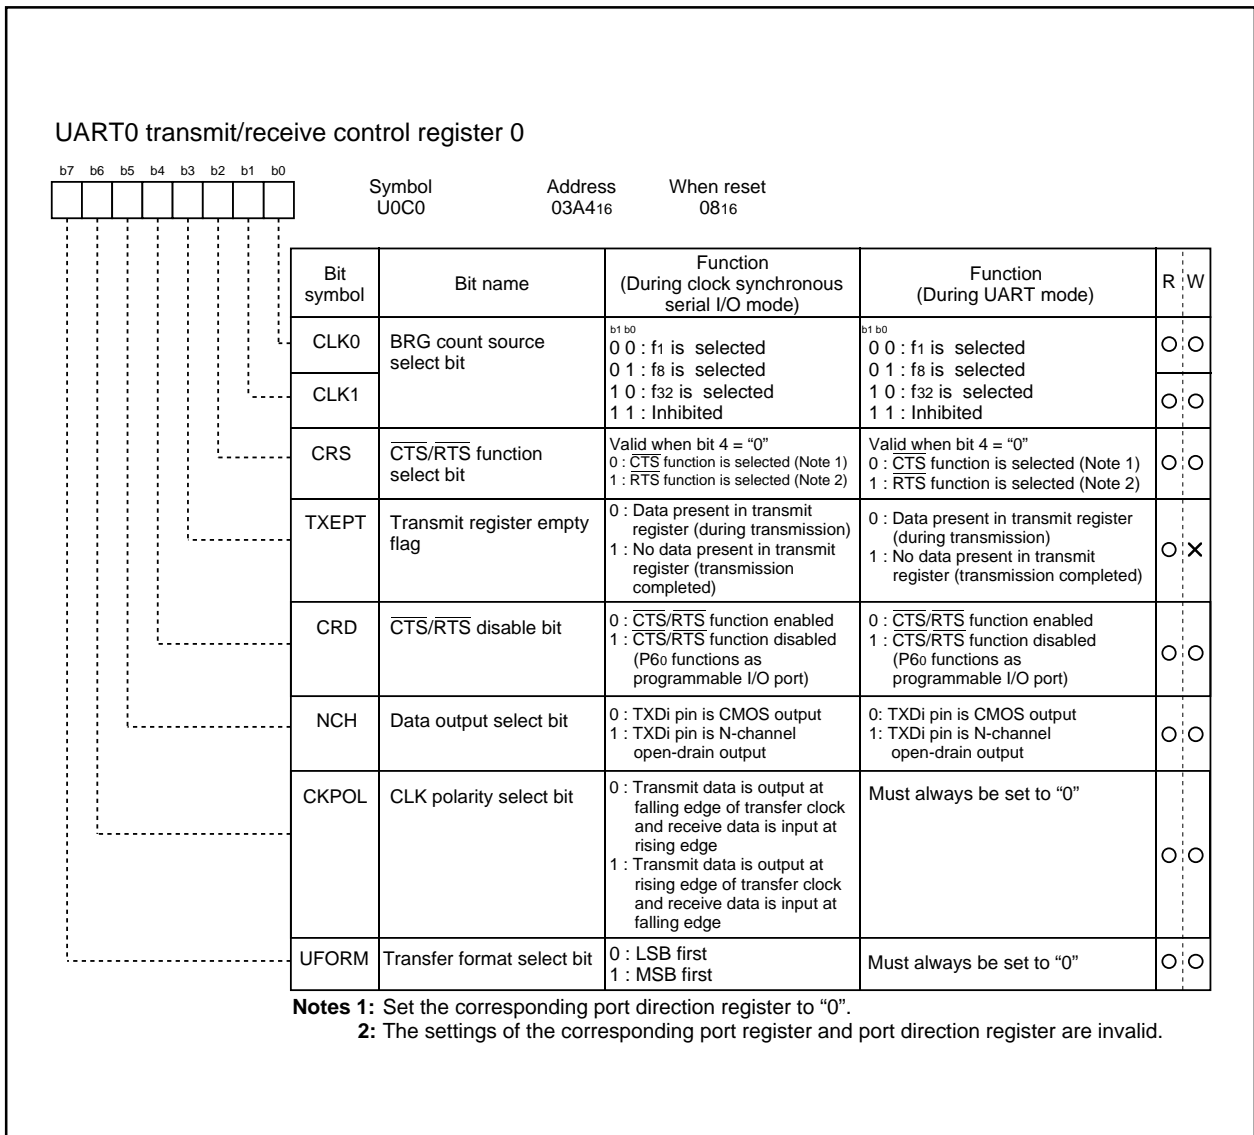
UART0 transmit/receive control register 0

b7 b6 b5 b4 b3 b2 b1 b0

Symbol U0C0 Address $03A4_{16}$ When reset $08_{16}$

| Bit symbol | Bit name | Function (During clock synchronous serial I/O mode) | Function (During UART mode) | R | W |
|---|---|---|---|---|---|
| CLK0 | BRG count source select bit | b1 b0 0 0 : $f_1$ is selected 0 1 : $f_8$ is selected 1 0 : $f_{32}$ is selected 1 1 : Inhibited | b1 b0 0 0 : $f_1$ is selected 0 1 : $f_8$ is selected 1 0 : $f_{32}$ is selected 1 1 : Inhibited | ○ | ○ |
| CLK1 | | | | ○ | ○ |
| CRS | $\overline{CTS}$/$\overline{RTS}$ function select bit | Valid when bit 4 = "0" 0 : $\overline{CTS}$ function is selected (Note 1) 1 : $\overline{RTS}$ function is selected (Note 2) | Valid when bit 4 = "0" 0 : $\overline{CTS}$ function is selected (Note 1) 1 : $\overline{RTS}$ function is selected (Note 2) | ○ | ○ |
| TXEPT | Transmit register empty flag | 0 : Data present in transmit register (during transmission) 1 : No data present in transmit register (transmission completed) | 0 : Data present in transmit register (during transmission) 1 : No data present in transmit register (transmission completed) | ○ | × |
| CRD | $\overline{CTS}$/$\overline{RTS}$ disable bit | 0 : $\overline{CTS}$/$\overline{RTS}$ function enabled 1 : $\overline{CTS}$/$\overline{RTS}$ function disabled (P$6_0$ functions as programmable I/O port) | 0 : $\overline{CTS}$/$\overline{RTS}$ function enabled 1 : $\overline{CTS}$/$\overline{RTS}$ function disabled (P$6_0$ functions as programmable I/O port) | ○ | ○ |
| NCH | Data output select bit | 0 : TXDi pin is CMOS output 1 : TXDi pin is N-channel open-drain output | 0: TXDi pin is CMOS output 1: TXDi pin is N-channel open-drain output | ○ | ○ |
| CKPOL | CLK polarity select bit | 0 : Transmit data is output at falling edge of transfer clock and receive data is input at rising edge 1 : Transmit data is output at rising edge of transfer clock and receive data is input at falling edge | Must always be set to "0" | ○ | ○ |
| UFORM | Transfer format select bit | 0 : LSB first 1 : MSB first | Must always be set to "0" | ○ | ○ |

Notes 1: Set the corresponding port direction register to "0".
2: The settings of the corresponding port register and port direction register are invalid.